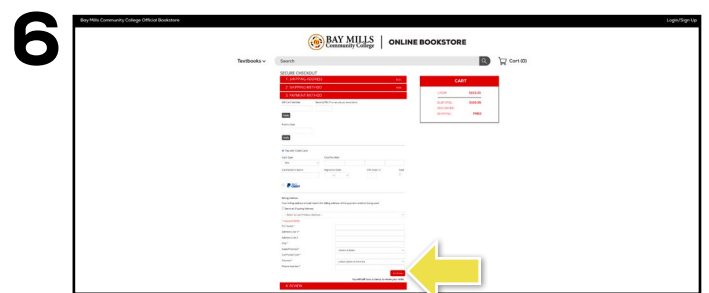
6

Bay Mills Community College Official Bookstore

Login/Sign Up

BAY MILLS Community College | ONLINE BOOKSTORE

Textbooks

Search

Cart (0)

SECURE CHECKOUT

1. SHIPPING ADDRESS

2. SHIPPING METHOD

3. PAYMENT METHOD

CART

4. REVIEW

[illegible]